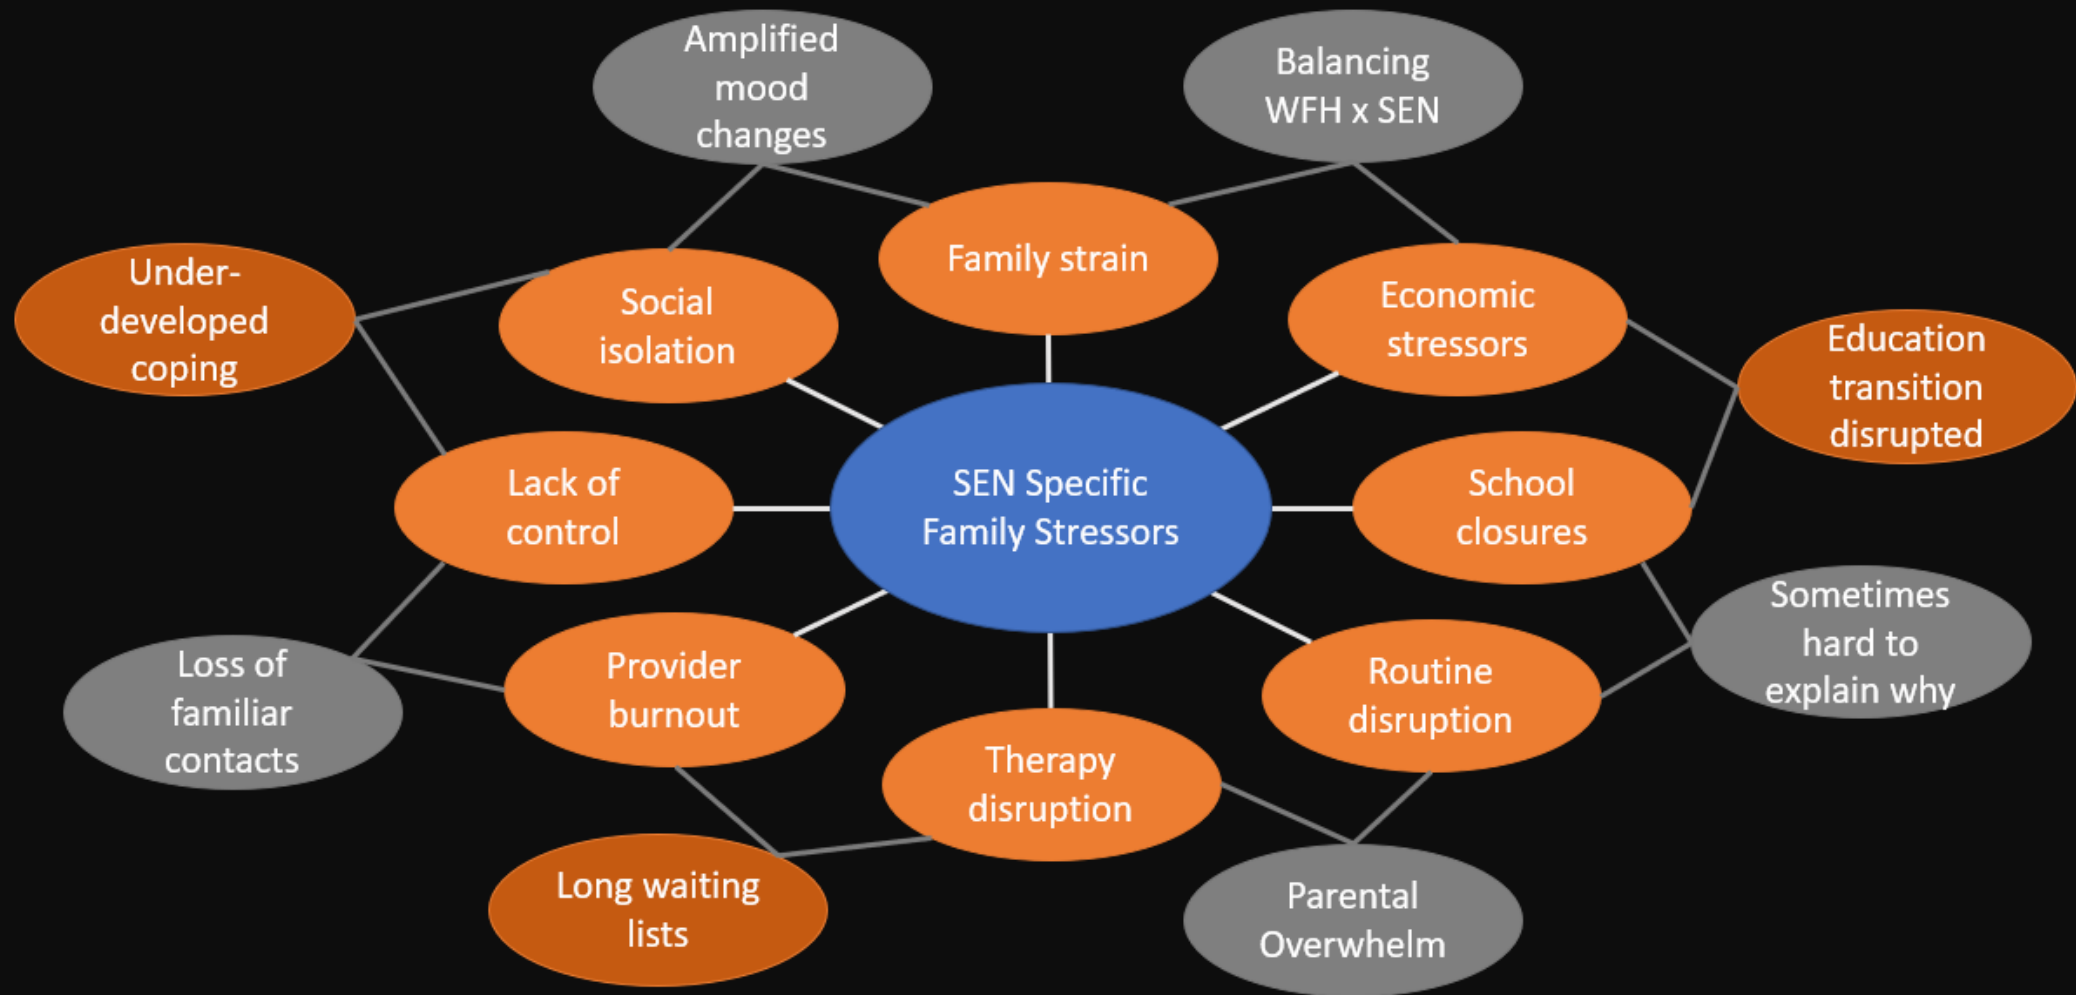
SEN Specific Family Stressors

Family strain

Economic stressors

School closures

Routine disruption

Therapy disruption

Provider burnout

Lack of control

Social isolation

Amplified mood changes

Balancing WFH x SEN

Education transition disrupted

Sometimes hard to explain why

Parental Overwhelm

Long waiting lists

Loss of familiar contacts

Under-developed coping